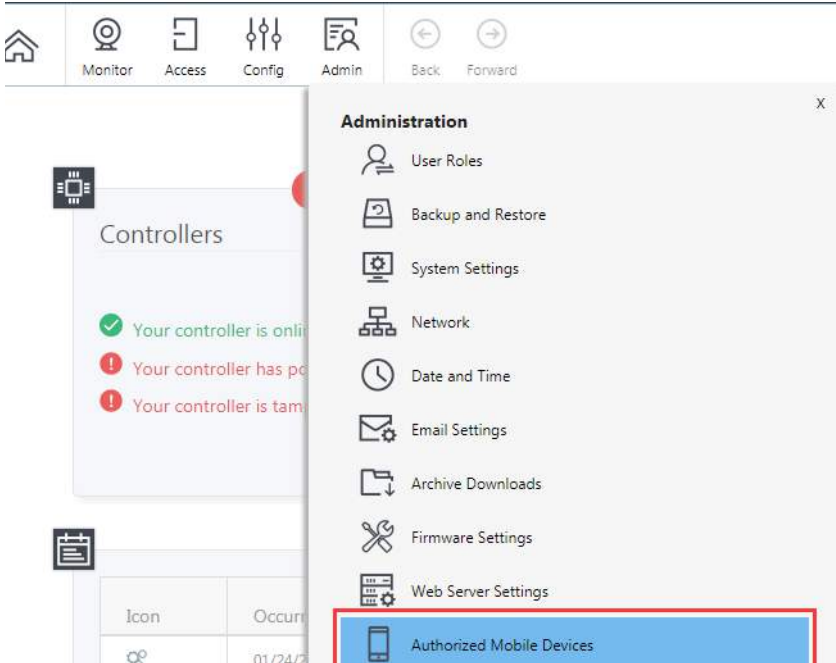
Monitor Access Config Admin Back Forward

x

Administration

User Roles

Backup and Restore

System Settings

Network

Date and Time

Email Settings

Archive Downloads

Firmware Settings

Web Server Settings

Authorized Mobile Devices

Controllers

Your controller is onli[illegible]

Your controller has po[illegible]

Your controller is tam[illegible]

| Icon | Occur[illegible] |
|---|---|
| | 01/24/2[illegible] |